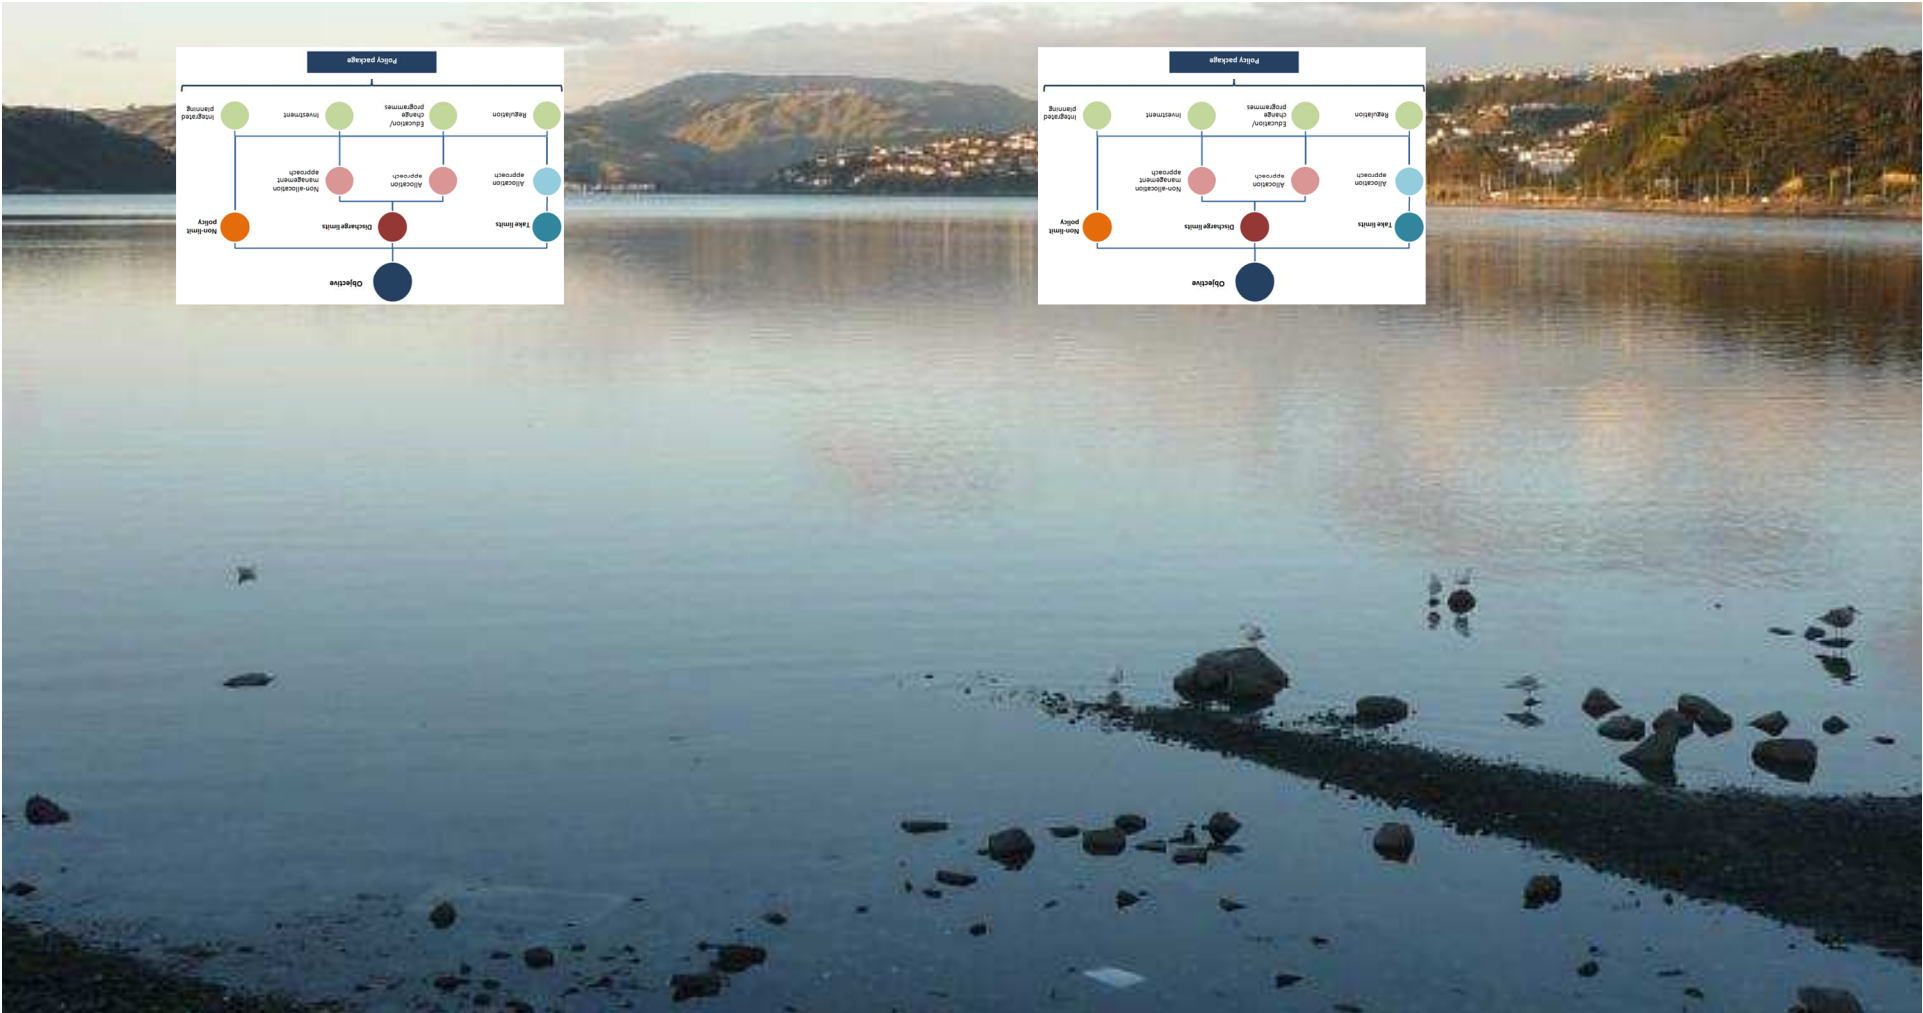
Policy package

Regulation

Education/ change programmes

Investment

Integrated planning

Allocation approach

Allocation approach

Non-allocation management approach

Take limits

Discharge limits

Non-limit policy

Objective

Policy package

Regulation

Education/ change programmes

Investment

Integrated planning

Allocation approach

Allocation approach

Non-allocation management approach

Take limits

Discharge limits

Non-limit policy

Objective